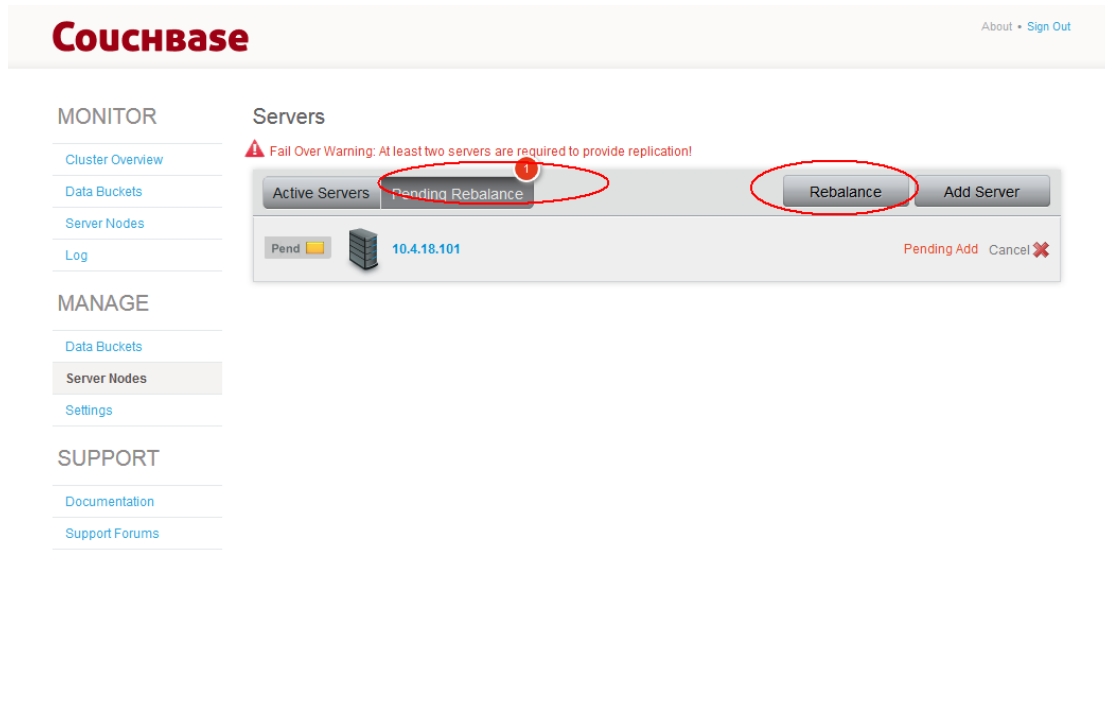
COUCHBASE

About • Sign Out

MONITOR

Cluster Overview

Data Buckets

Server Nodes

Log

MANAGE

Data Buckets

Server Nodes

Settings

SUPPORT

Documentation

Support Forums

Servers

Fail Over Warning: At least two servers are required to provide replication!

Active Servers

Pending Rebalance

1

Rebalance

Add Server

Pend

10.4.18.101

Pending Add

Cancel